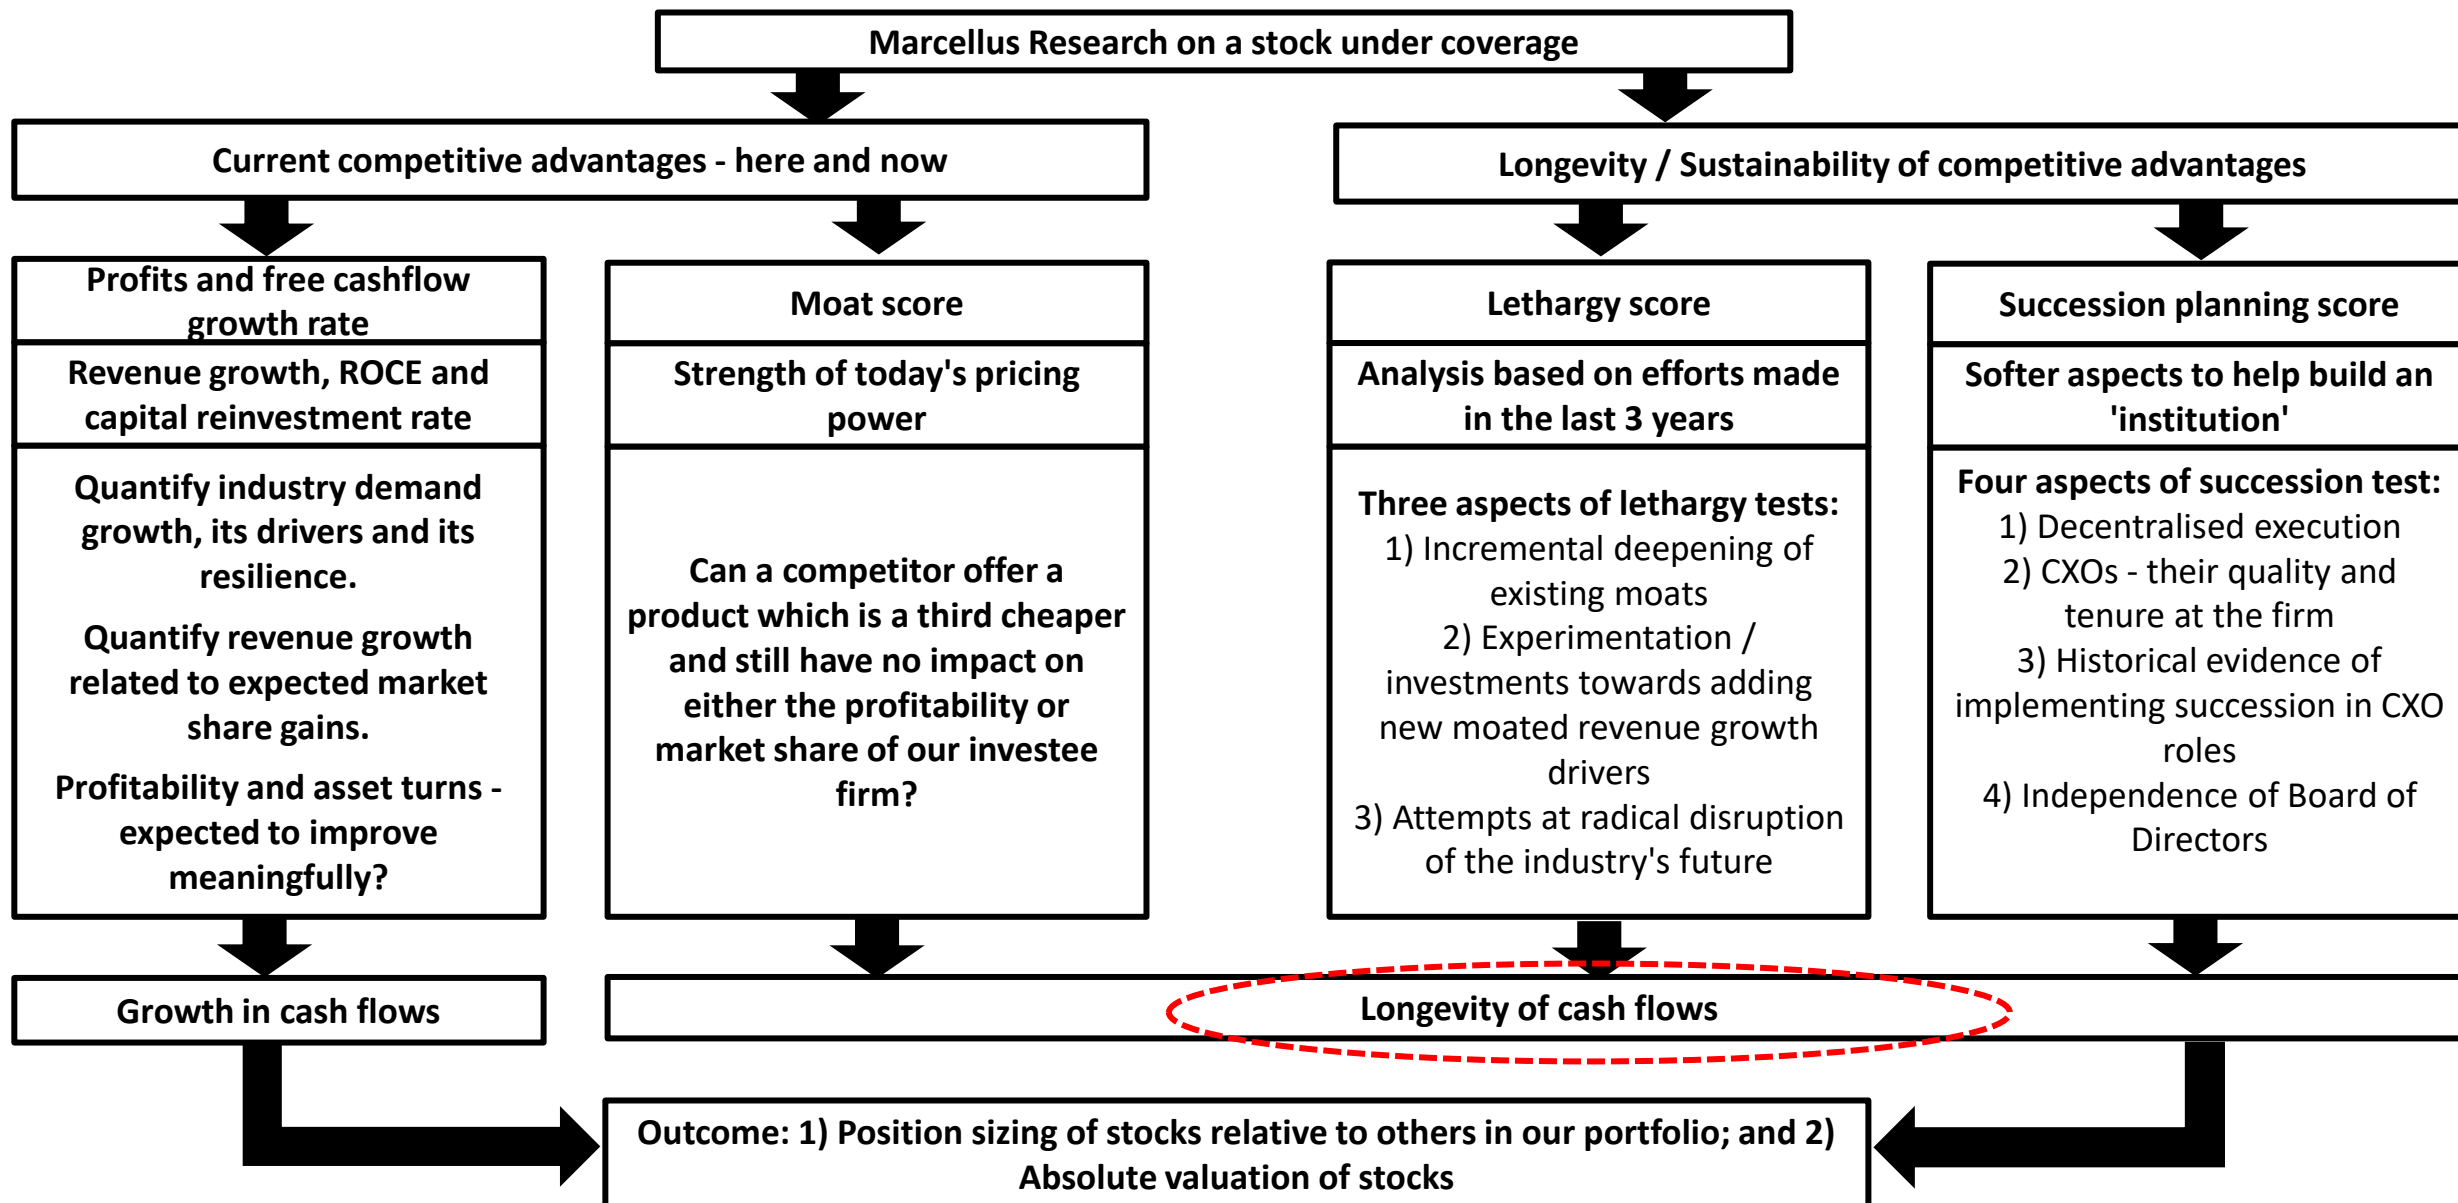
Marcellus Research on a stock under coverage

Current competitive advantages - here and now

Longevity / Sustainability of competitive advantages

Profits and free cashflow growth rate

Revenue growth, ROCE and capital reinvestment rate

Quantify industry demand growth, its drivers and its resilience.

Quantify revenue growth related to expected market share gains.

Profitability and asset turns - expected to improve meaningfully?

Moat score

Strength of today's pricing power

Can a competitor offer a product which is a third cheaper and still have no impact on either the profitability or market share of our investee firm?

Lethargy score

Analysis based on efforts made in the last 3 years

Three aspects of lethargy tests:
1) Incremental deepening of existing moats
2) Experimentation / investments towards adding new moated revenue growth drivers
3) Attempts at radical disruption of the industry's future

Succession planning score

Softer aspects to help build an 'institution'

Four aspects of succession test:
1) Decentralised execution
2) CXOs - their quality and tenure at the firm
3) Historical evidence of implementing succession in CXO roles
4) Independence of Board of Directors

Growth in cash flows

Longevity of cash flows

Outcome: 1) Position sizing of stocks relative to others in our portfolio; and 2) Absolute valuation of stocks